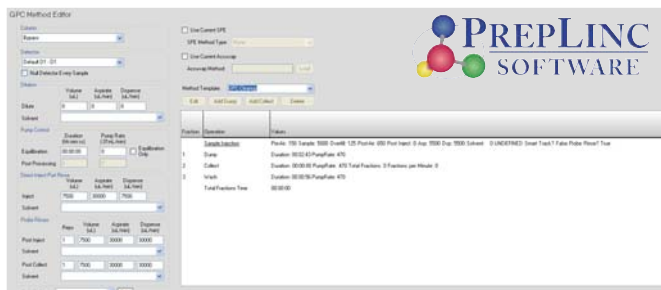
GPC Method Editor

Column
Bypass

Detector
Default D1 - D1

Null Detector Every Sample

Dilution

| | Volume (uL) | Aspirate (uL/min) | Dispense (uL/min) |
|---|---|---|---|
| Dilute | 0 | 0 | 0 |

Solvent

Pump Control

| | Duration (hh:mm:ss) | Pump Rate (1/Flo/Loop) |
|---|---|---|
| Equilibration | 00:00:00 | 0 |
| Post Processing | | |

Equilibration Only

Direct Inject Port Rinse

| | Volume (uL) | Aspirate (uL/min) | Dispense (uL/min) |
|---|---|---|---|
| Inject | 7500 | 30000 | 7500 |

Solvent

Probe Rinses

| | Pass | Volume (uL) | Aspirate (uL/min) | Dispense (uL/min) |
|---|---|---|---|---|
| Post Inject | 1 | 7500 | 30000 | 30000 |
| Solvent | | | | |
| Post Collect | 1 | 7500 | 30000 | 30000 |
| Solvent | | | | |

Use Current SPE
SPE Method Type: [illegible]
Use Current Accuvap
Accuvap Method: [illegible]

Method Template: GPC Cleanup
Edit | Add Event | Add Collect | Delete

| Fraction | Operation | Values |
|---|---|---|
| | Sample Injection | PostAir: 150 Sample: 5000 OverFill: 125 PostAir: 650 Post Inject: 0 Asp: 5500 Dsp: 5500 Solvent: 0 UNDEFINED Smart Track? False Probe Rinse? True |
| 1 | Dump | Duration: 00:32:40 PumpRate: 470 |
| 2 | Collect | Duration: 00:00:00 PumpRate: 470 Total Fractions: 0 Fractions per Minute: 0 |
| 3 | Wash | Duration: 00:00:50 PumpRate: 470 |
| | Total Fractions Time | 00:00:00 |

PREPLINC SOFTWARE